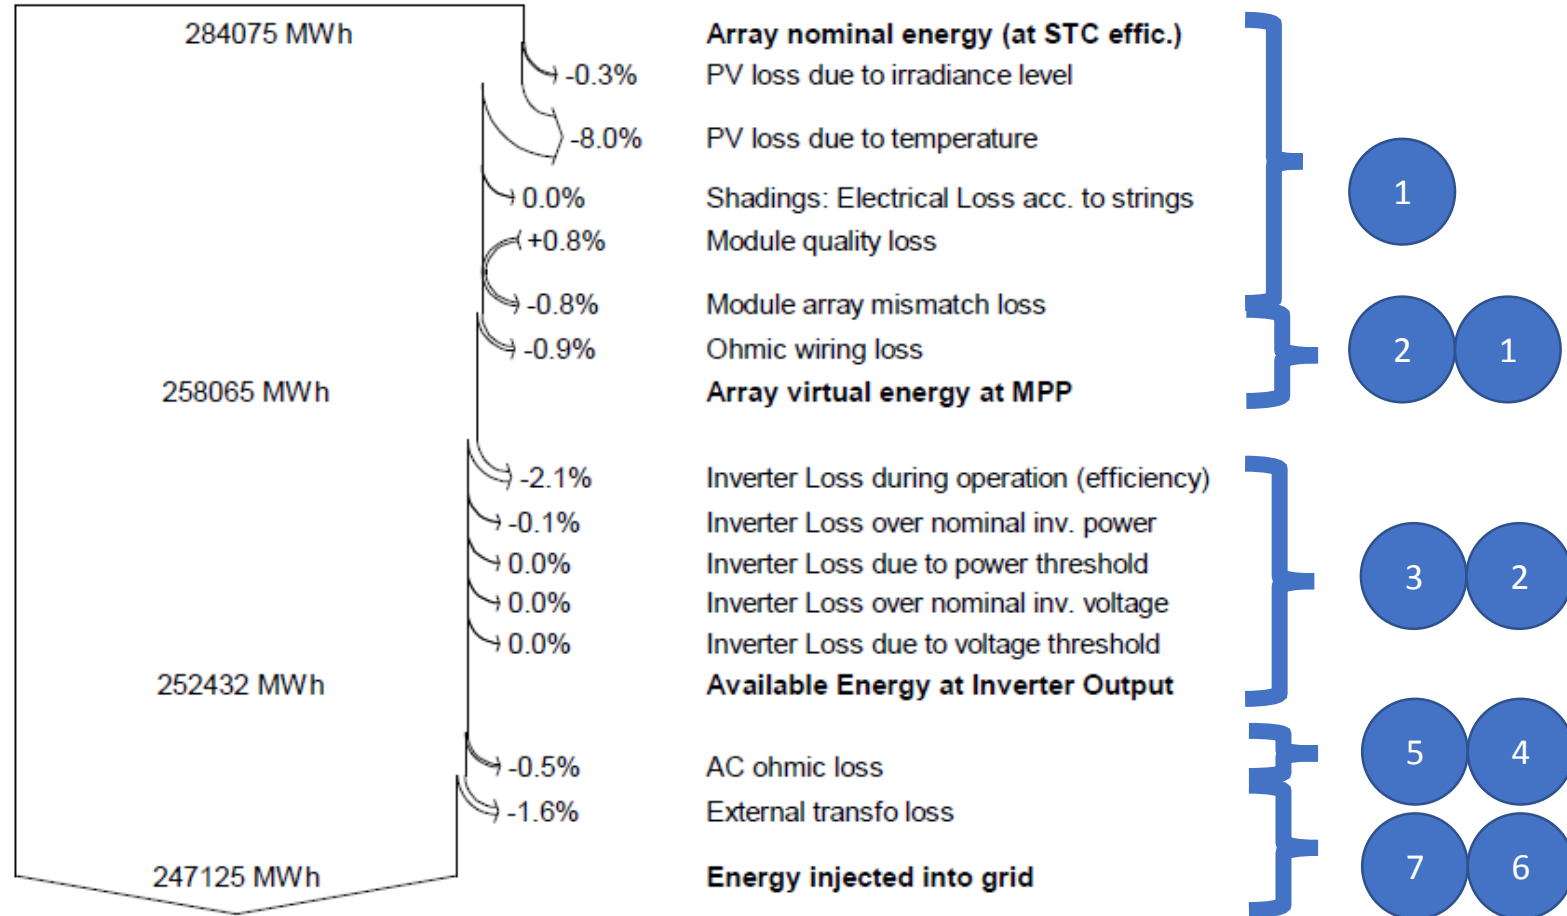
284075 MWh

-0.3%
-8.0%
0.0%
+0.8%
-0.8%
-0.9%

258065 MWh

-2.1%
-0.1%
0.0%
0.0%
0.0%

252432 MWh

-0.5%
-1.6%

247125 MWh

**Array nominal energy (at STC effic.)**
PV loss due to irradiance level
PV loss due to temperature
Shadings: Electrical Loss acc. to strings
Module quality loss
Module array mismatch loss
Ohmic wiring loss
**Array virtual energy at MPP**
Inverter Loss during operation (efficiency)
Inverter Loss over nominal inv. power
Inverter Loss due to power threshold
Inverter Loss over nominal inv. voltage
Inverter Loss due to voltage threshold
**Available Energy at Inverter Output**
AC ohmic loss
External transfo loss
**Energy injected into grid**

1
2 1
3 2
5 4
7 6